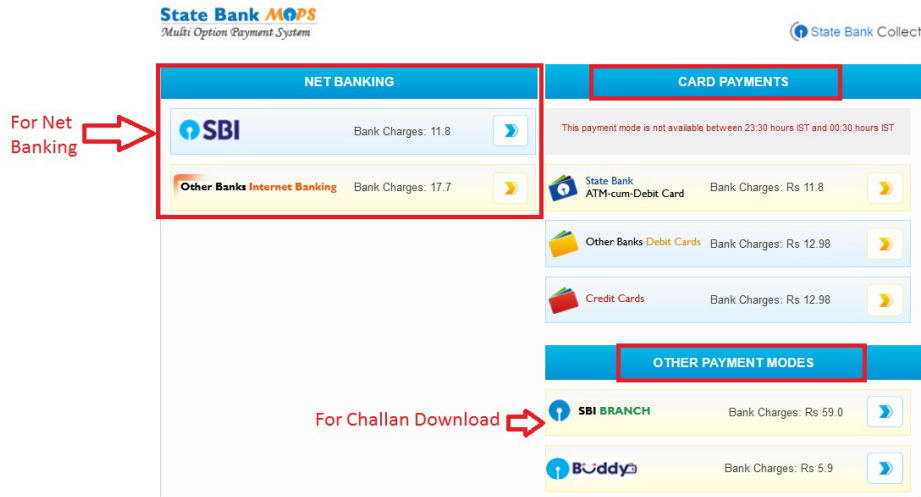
State Bank MOPS
Multi Option Payment System

State Bank Collect

For Net Banking

NET BANKING

SBI Bank Charges: 11.8

Other Banks Internet Banking Bank Charges: 17.7

CARD PAYMENTS

This payment mode is not available between 23:30 hours IST and 00:30 hours IST

State Bank ATM-cum-Debit Card Bank Charges: Rs 11.8

Other Banks Debit Cards Bank Charges: Rs 12.98

Credit Cards Bank Charges: Rs 12.98

OTHER PAYMENT MODES

For Challan Download

SBI BRANCH Bank Charges: Rs 59.0

Buddy Bank Charges: Rs 5.9